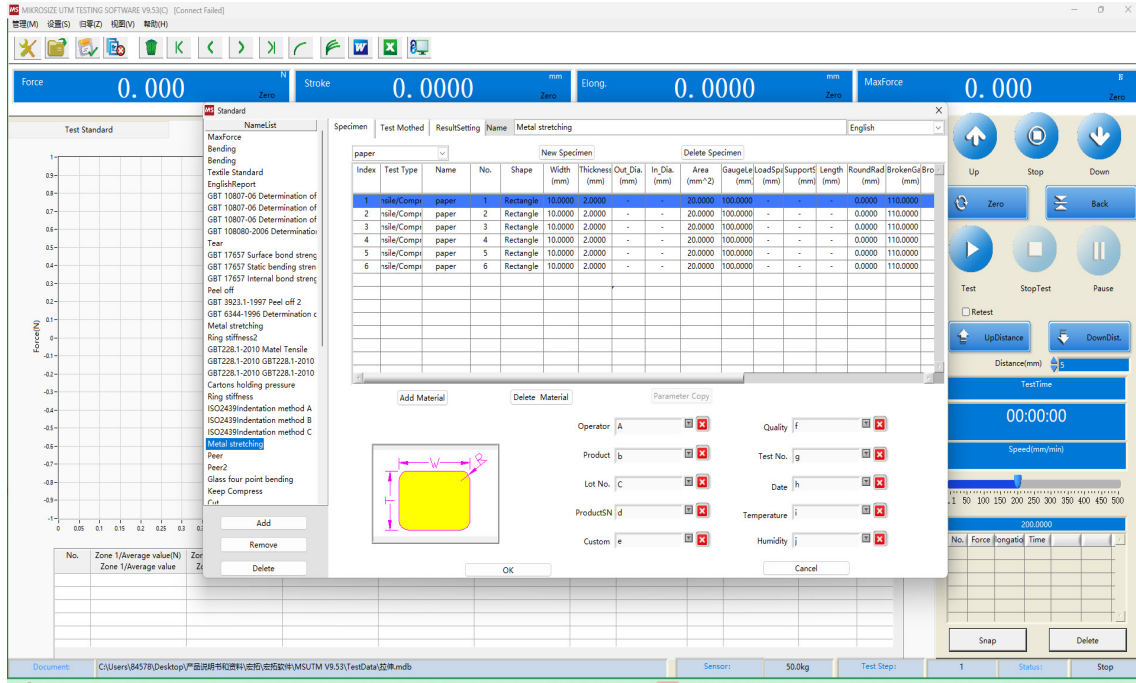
MIKROSIZE UTM TESTING SOFTWARE V9.53(C) [Connect Failed]
管理(M) 设置(S) 旧零(Z) 视图(V) 帮助(H)

Force 0.000 N Zero
Stroke 0.0000 mm Zero
Elong. 0.0000 mm Zero
MaxForce 0.000 N Zero

Test Standard

Standard

NameList
MaxForce
Bending
Bending
Textile Standard
EnglishReport
GBT 10807-06 Determination of
GBT 10807-06 Determination of
GBT 10807-06 Determination of
GBT 10080-2006 Determination
Tear
GBT 17657 Surface bond streng
GBT 17657 Static bending stren
GBT 17657 Internal bond streng
Peel off
GBT 3923.1-1997 Peel off 2
GBT 6344-1996 Determination c
Metal stretching
Ring stiffness2
GBT228.1-2010 Matel Tensile
GBT228.1-2010 GBT228.1-2010
GBT228.1-2010 GBT228.1-2010
Cartons holding pressure
Ring stiffness
ISO2439Indentation method A
ISO2439Indentation method B
ISO2439Indentation method C
Metal stretching
Peer
Peer2
Glass four point bending
Keep Compress
Cut

Add
Remove
Delete

Specimen | Test Mothed | ResultSetting | Name Metal stretching | English

paper | New Specimen | Delete Specimen

| Index | Test Type | Name | No. | Shape | Width (mm) | Thickness (mm) | Out_Dia. (mm) | In_Dia. (mm) | Area (mm^2) | GaugeLe (mm) | LoadSpa (mm) | SupportS (mm) | Length (mm) | RoundRad (mm) | BrokenGa (mm) | Bro |
|---|---|---|---|---|---|---|---|---|---|---|---|---|---|---|---|---|
| 1 | nsile/Compr | paper | 1 | Rectangle | 10.0000 | 2.0000 | - | - | 20.0000 | 100.0000 | - | - | - | 0.0000 | 110.0000 | |
| 2 | nsile/Compr | paper | 2 | Rectangle | 10.0000 | 2.0000 | - | - | 20.0000 | 100.0000 | - | - | - | 0.0000 | 110.0000 | |
| 3 | nsile/Compr | paper | 3 | Rectangle | 10.0000 | 2.0000 | - | - | 20.0000 | 100.0000 | - | - | - | 0.0000 | 110.0000 | |
| 4 | nsile/Compr | paper | 4 | Rectangle | 10.0000 | 2.0000 | - | - | 20.0000 | 100.0000 | - | - | - | 0.0000 | 110.0000 | |
| 5 | nsile/Compr | paper | 5 | Rectangle | 10.0000 | 2.0000 | - | - | 20.0000 | 100.0000 | - | - | - | 0.0000 | 110.0000 | |
| 6 | nsile/Compr | paper | 6 | Rectangle | 10.0000 | 2.0000 | - | - | 20.0000 | 100.0000 | - | - | - | 0.0000 | 110.0000 | |

Add Material | Delete Material | Parameter Copy

W R T

Operator A
Product b
Lot No. C
ProductSN d
Custom e
Quality f
Test No. g
Date h
Temperature i
Humidity j

OK | Cancel

Force(N)
1 0.9 0.8 0.7 0.6 0.5 0.4 0.3 0.2 0.1 0 -0.1 -0.2 -0.3 -0.4 -0.5 -0.6 -0.7 -0.8 -0.9 -1
0 0.05 0.1 0.15 0.2 0.25 0.3

No. | Zone 1/Average value(N) | Zone 1/Average value | Zo

Up Stop Down
Zero Back
Test StopTest Pause
Retest
UpDistance DownDist.
Distance(mm) 5
TestTime
00:00:00
Speed(mm/min)
1 50 100 150 200 250 300 350 400 450 500
200.0000
No. | Force | longatio | Time
Snap Delete

Document: C:\Users\84578\Desktop\产品说明书和资料\宏拓\宏拓软件\MSUTM V9.53\TestData\拉伸.mdb | Sensor: 50.0kg | Test Step: 1 | Status: Stop